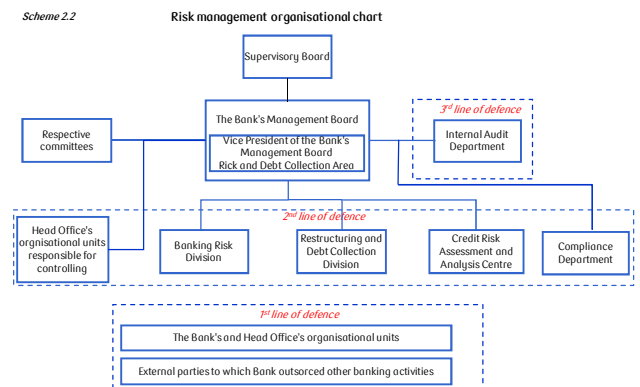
Scheme 2.2

Risk management organisational chart

Supervisory Board

The Bank's Management Board

Vice President of the Bank's Magement Board Rick and Debt Collection Area

Respective committees

3$^{rd}$ line of defence

Internal Audit Department

2$^{nd}$ line of defence

Head Office's orgnisational units responsible for controlling

Banking Risk Division

Restructuring and Debt Collection Division

Credit Risk Assessment and Analysis Centre

Compliance Department

1$^{st}$ line of defence

The Bank's and Head Office's organisational units

External parties to which Bank outsorced other banking activities